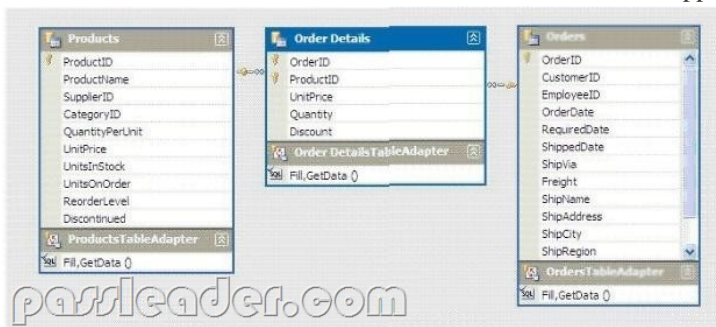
Products
ProductID
ProductName
SupplierID
CategoryID
QuantityPerUnit
UnitPrice
UnitsInStock
UnitsOnOrder
ReorderLevel
Discontinued
ProductsTableAdapter
Fill,GetData ()

Order Details
OrderID
ProductID
UnitPrice
Quantity
Discount
Order DetailsTableAdapter
Fill,GetData ()

Orders
OrderID
CustomerID
EmployeeID
OrderDate
RequiredDate
ShippedDate
ShipVia
Freight
ShipName
ShipAddress
ShipCity
ShipRegion
OrdersTableAdapter
Fill,GetData ()

passleader.com